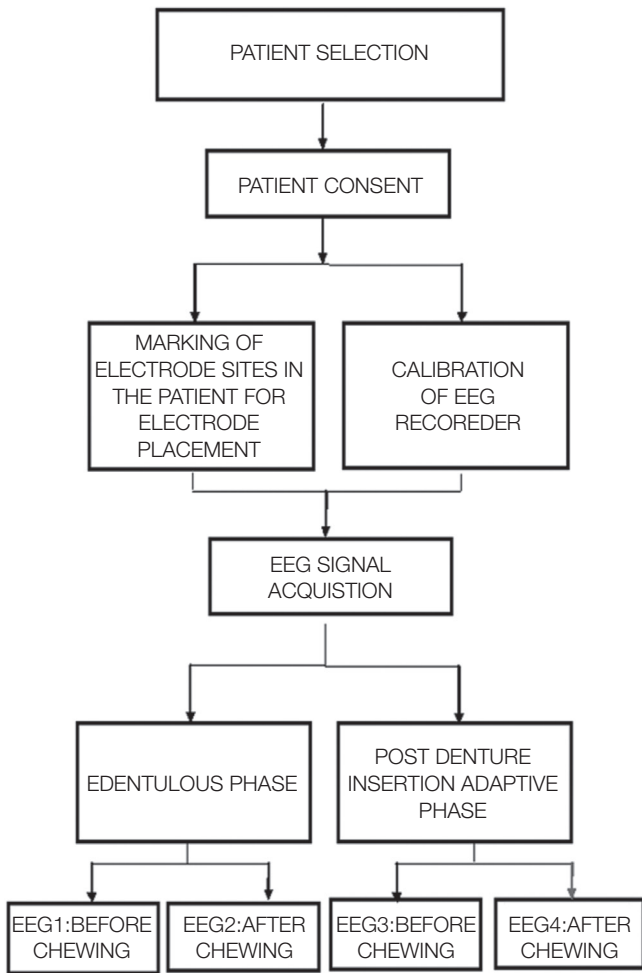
PATIENT SELECTION

PATIENT CONSENT

MARKING OF ELECTRODE SITES IN THE PATIENT FOR ELECTRODE PLACEMENT

CALIBRATION OF EEG RECOREDER

EEG SIGNAL ACQUISTION

EDENTULOUS PHASE

POST DENTURE INSERTION ADAPTIVE PHASE

EEG1:BEFORE CHEWING

EEG2:AFTER CHEWING

EEG3:BEFORE CHEWING

EEG4:AFTER CHEWING